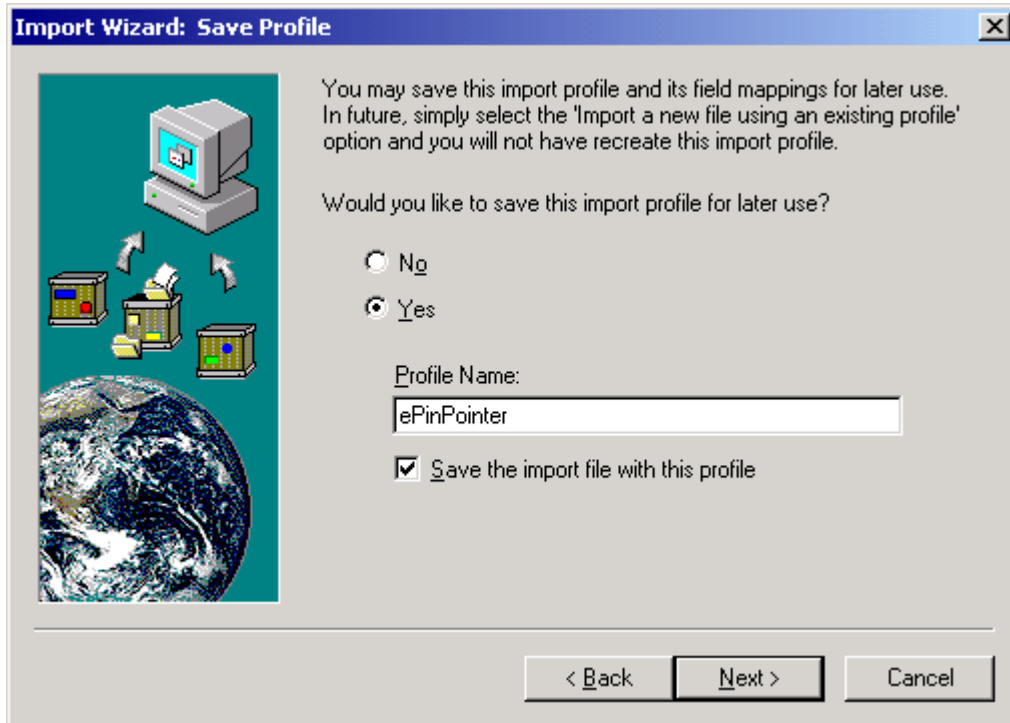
Import Wizard: Save Profile

You may save this import profile and its field mappings for later use. In future, simply select the 'Import a new file using an existing profile' option and you will not have recreate this import profile.

Would you like to save this import profile for later use?

No

Yes

Profile Name:

ePinPointer

Save the import file with this profile

< Back

Next >

Cancel